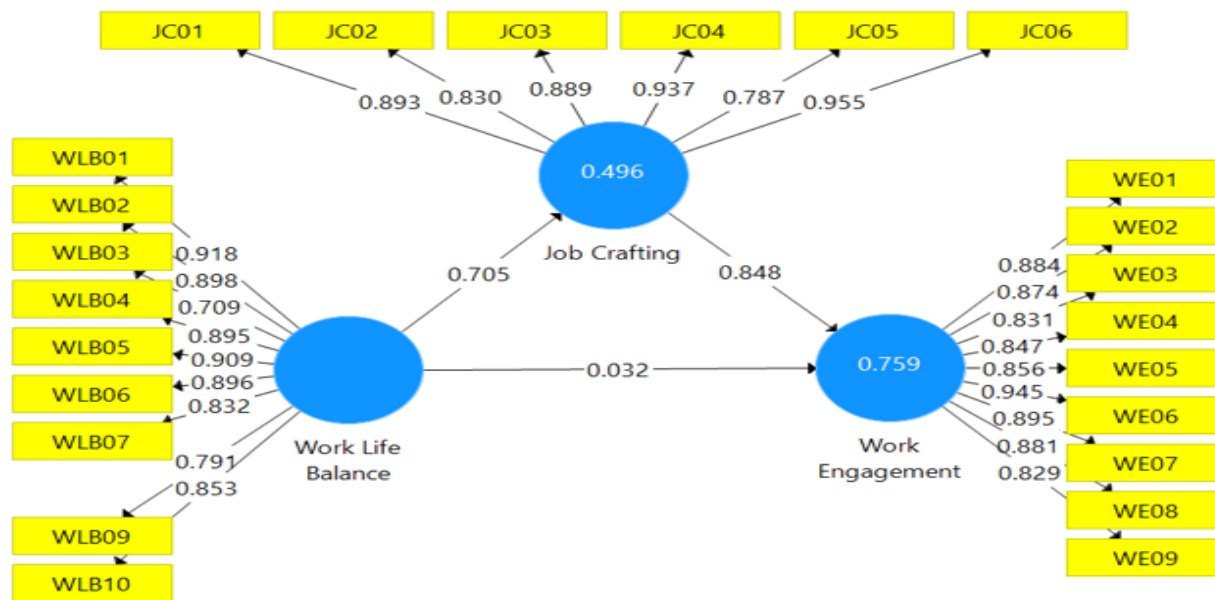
JC01
JC02
JC03
JC04
JC05
JC06
0.893
0.830
0.889
0.937
0.787
0.955
0.496
Job Crafting
WLB01
WLB02
WLB03
WLB04
WLB05
WLB06
WLB07
WLB09
WLB10
0.918
0.898
0.709
0.895
0.909
0.896
0.832
0.791
0.853
Work Life Balance
0.705
0.848
0.032
0.759
Work Engagement
WE01
WE02
WE03
WE04
WE05
WE06
WE07
WE08
WE09
0.884
0.874
0.831
0.847
0.856
0.945
0.895
0.881
0.829